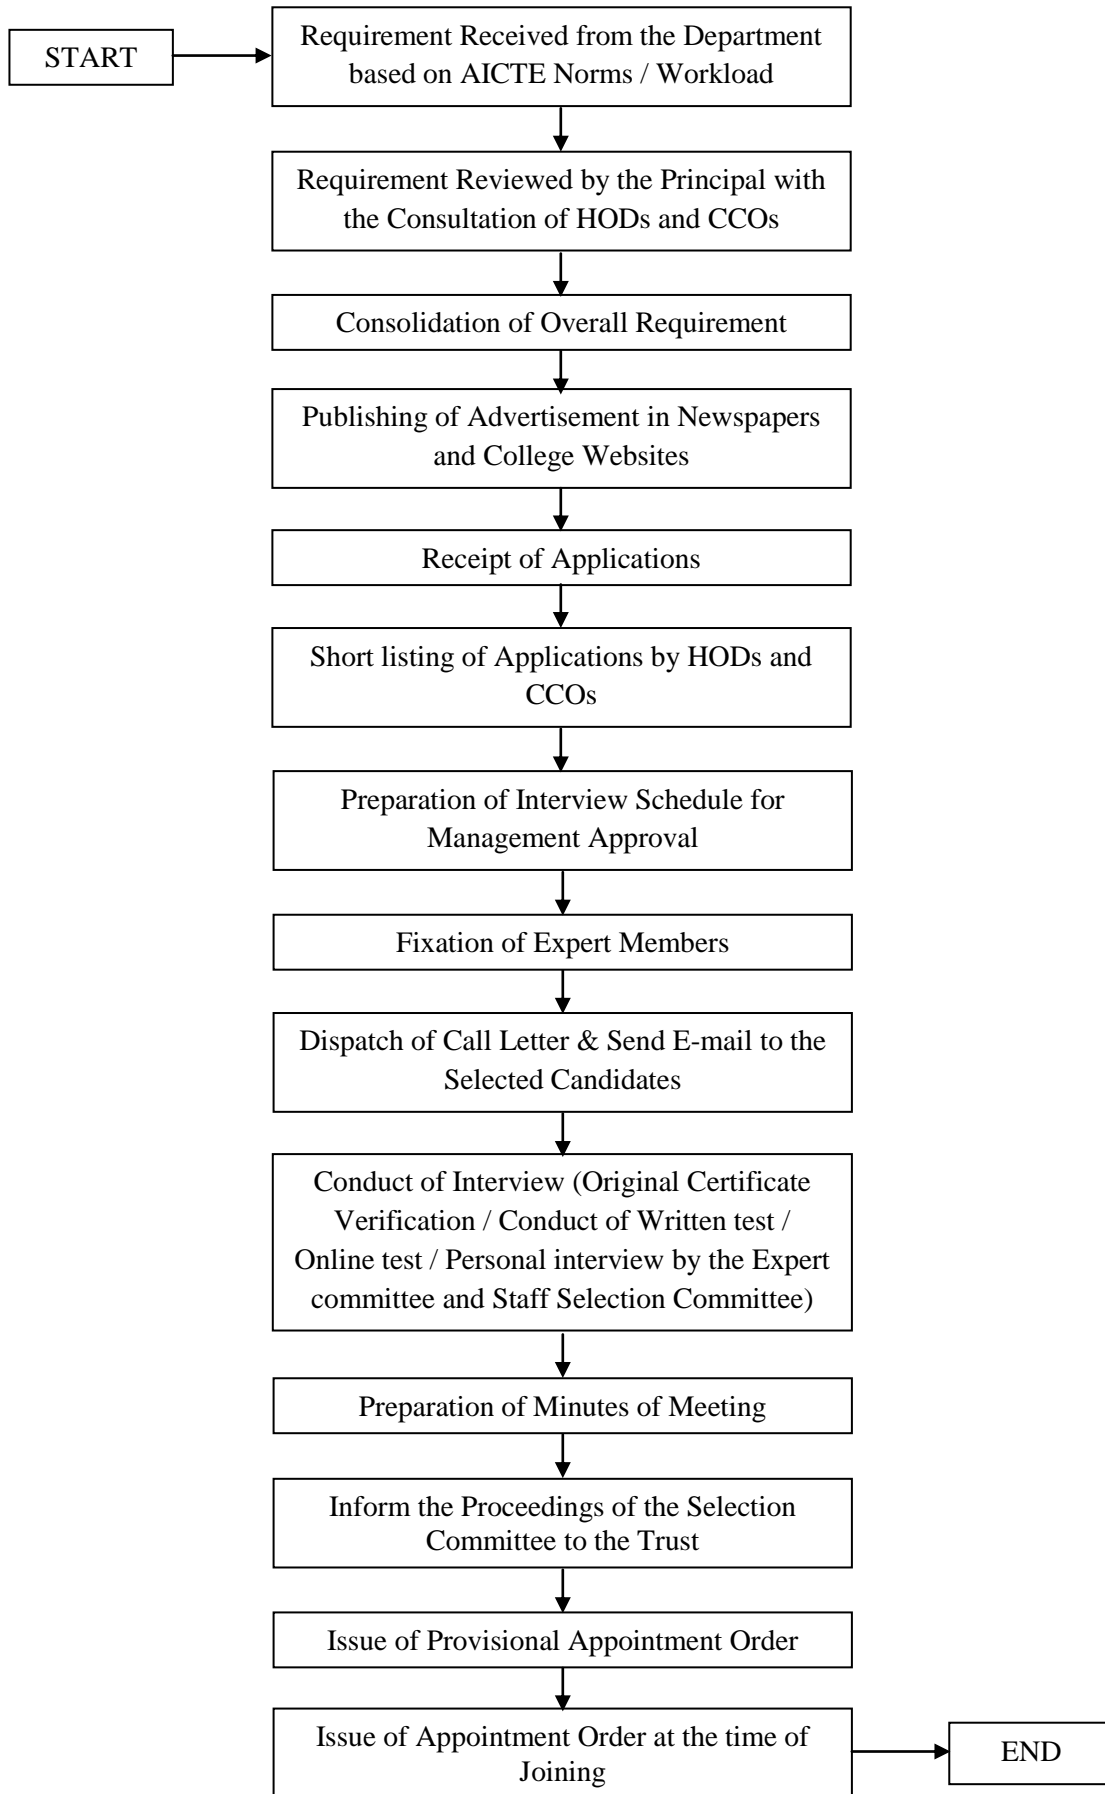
START

Requirement Received from the Department based on AICTE Norms / Workload

Requirement Reviewed by the Principal with the Consultation of HODs and CCOs

Consolidation of Overall Requirement

Publishing of Advertisement in Newspapers and College Websites

Receipt of Applications

Short listing of Applications by HODs and CCOs

Preparation of Interview Schedule for Management Approval

Fixation of Expert Members

Dispatch of Call Letter & Send E-mail to the Selected Candidates

Conduct of Interview (Original Certificate Verification / Conduct of Written test / Online test / Personal interview by the Expert committee and Staff Selection Committee)

Preparation of Minutes of Meeting

Inform the Proceedings of the Selection Committee to the Trust

Issue of Provisional Appointment Order

Issue of Appointment Order at the time of Joining

END